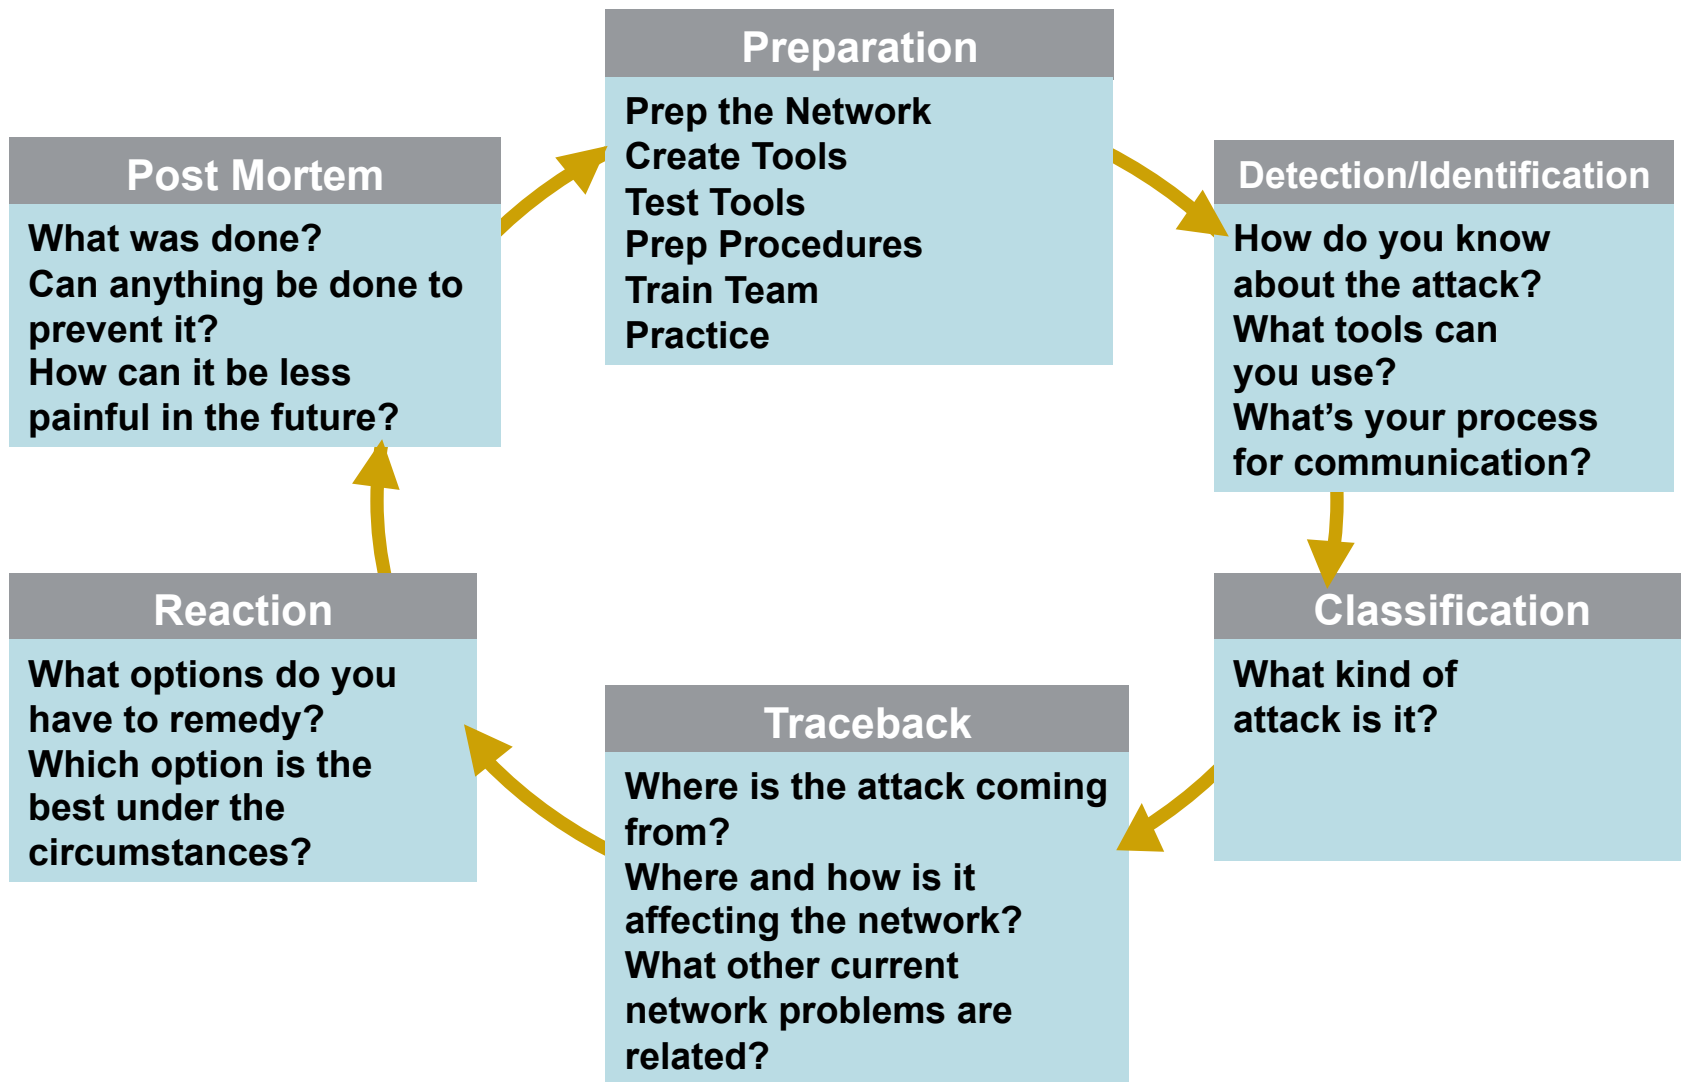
Preparation
Prep the Network
Create Tools
Test Tools
Prep Procedures
Train Team
Practice

Detection/Identification
How do you know about the attack?
What tools can you use?
What's your process for communication?

Classification
What kind of attack is it?

Traceback
Where is the attack coming from?
Where and how is it affecting the network?
What other current network problems are related?

Reaction
What options do you have to remedy?
Which option is the best under the circumstances?

Post Mortem
What was done?
Can anything be done to prevent it?
How can it be less painful in the future?